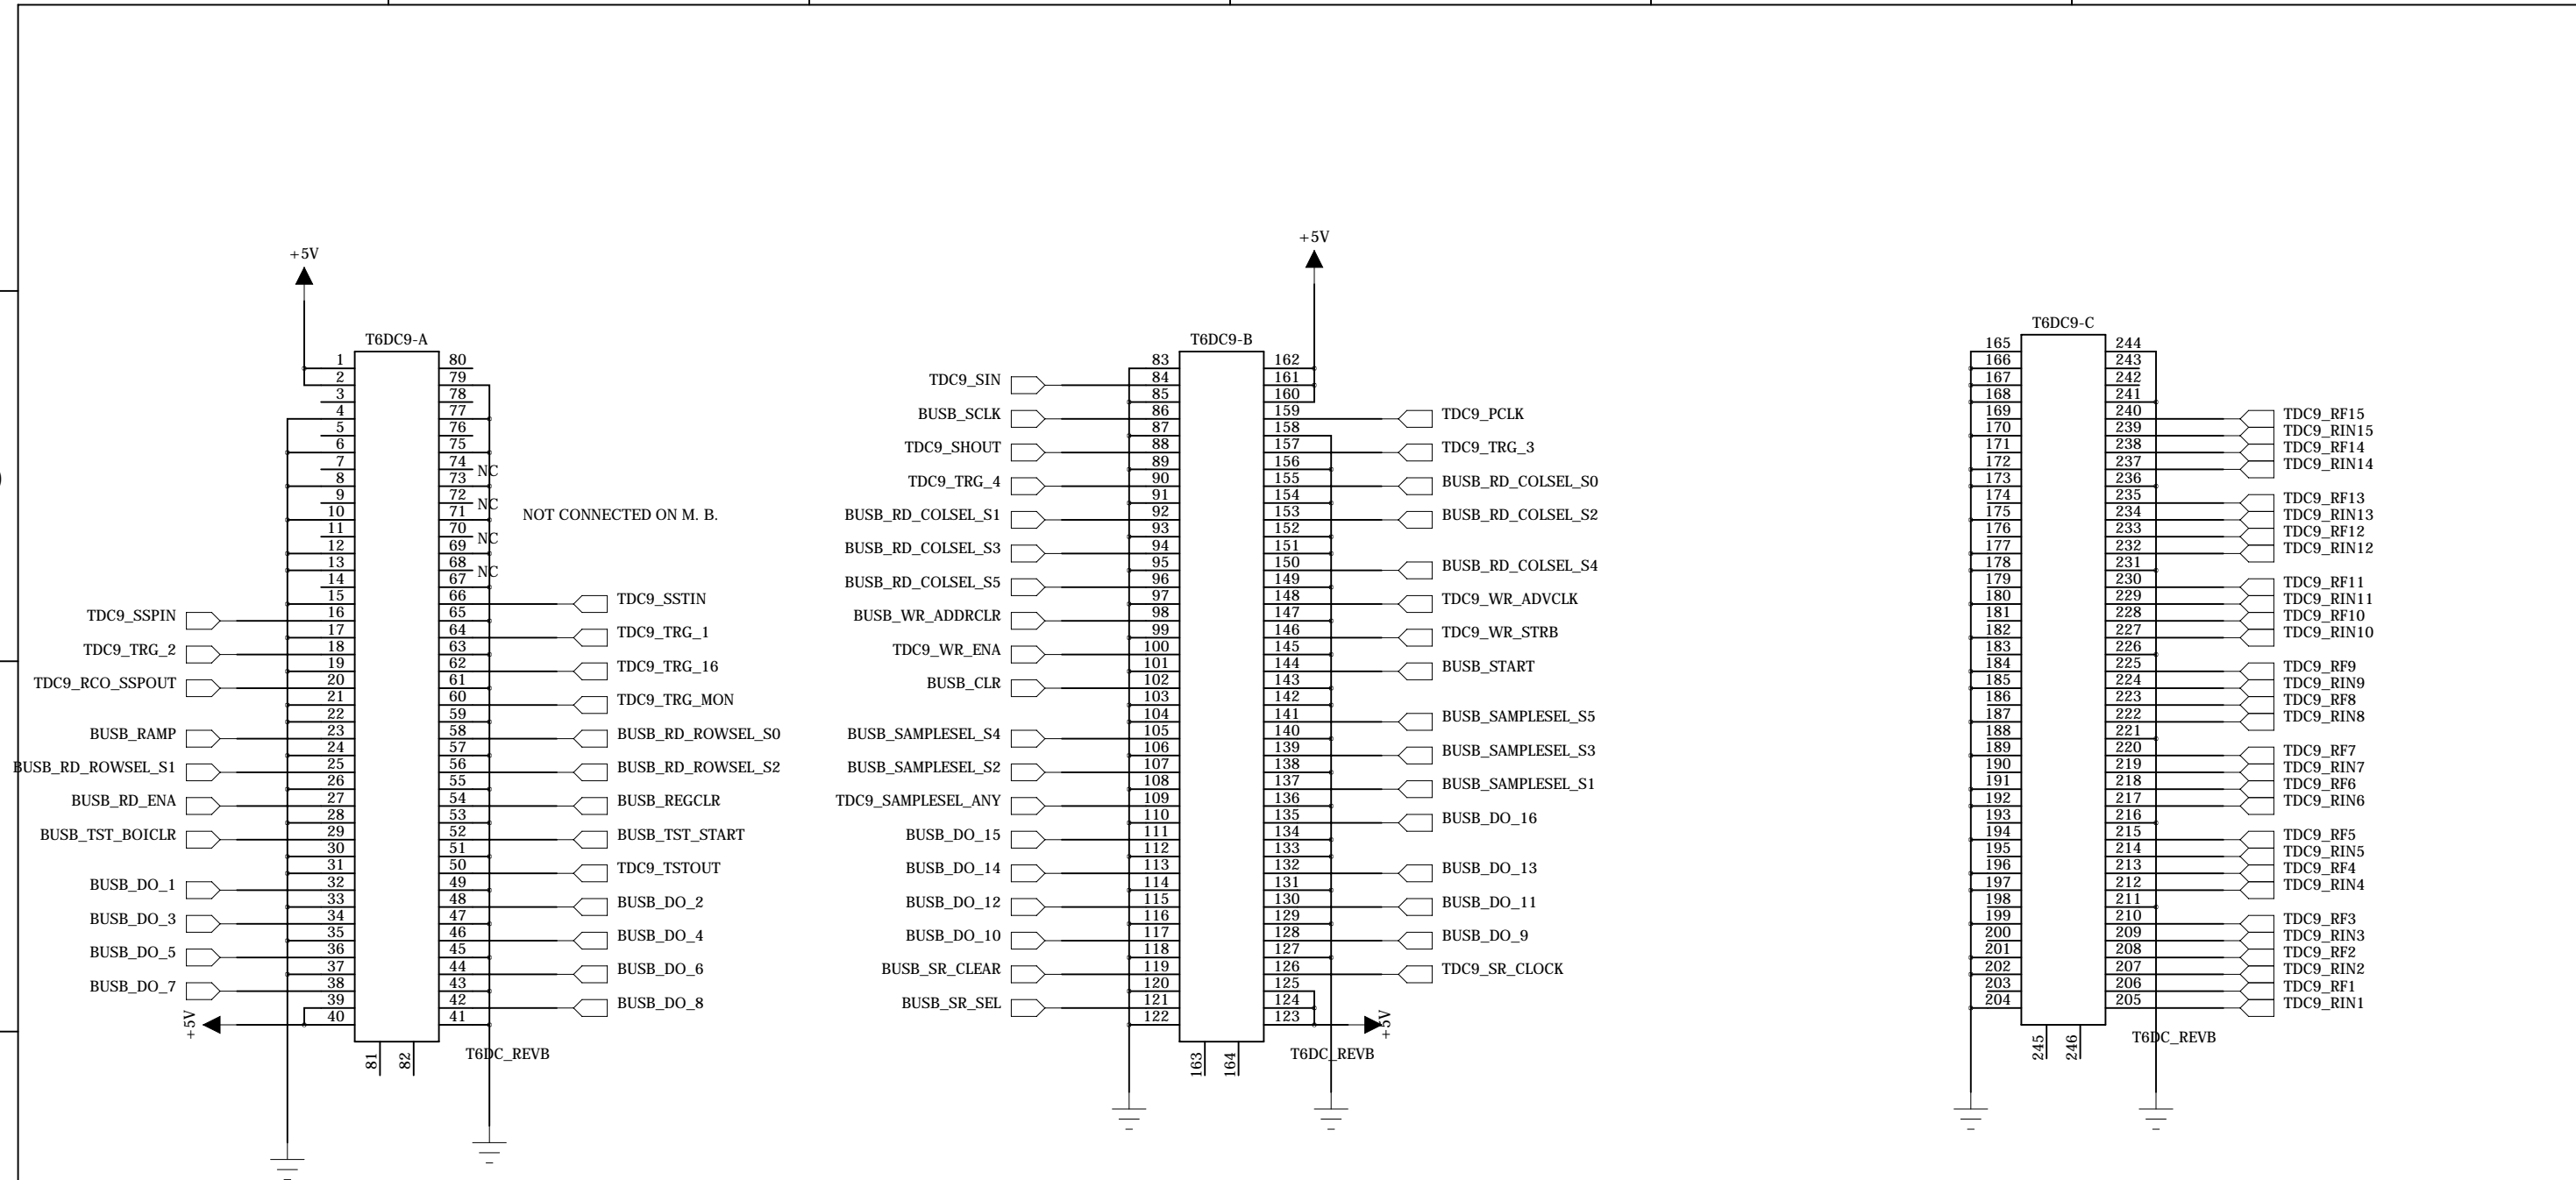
+5V

T6DC9-A

1 2 3 4 5 6 7 8 9 10 11 12 13 14 15 16 17 18 19 20 21 22 23 24 25 26 27 28 29 30 31 32 33 34 35 36 37 38 39 40

80 79 78 77 76 75 74 73 72 71 70 69 68 67 66 65 64 63 62 61 60 59 58 57 56 55 54 53 52 51 50 49 48 47 46 45 44 43 42 41

81 82

NC
NC
NC
NC

NOT CONNECTED ON M. B.

TDC9_SSPIN
TDC9_TRG_2
TDC9_RCO_SSPOUT
BUSB_RAMP
BUSB_RD_ROWSEL_S1
BUSB_RD_ENA
BUSB_TST_BOICLR
BUSB_DO_1
BUSB_DO_3
BUSB_DO_5
BUSB_DO_7

TDC9_SSTIN
TDC9_TRG_1
TDC9_TRG_16
TDC9_TRG_MON
BUSB_RD_ROWSEL_S0
BUSB_RD_ROWSEL_S2
BUSB_REGCLR
BUSB_TST_START
TDC9_TSTOUT
BUSB_DO_2
BUSB_DO_4
BUSB_DO_6
BUSB_DO_8

+5V

T6DC_REVB

+5V

T6DC9-B

83 84 85 86 87 88 89 90 91 92 93 94 95 96 97 98 99 100 101 102 103 104 105 106 107 108 109 110 111 112 113 114 115 116 117 118 119 120 121 122

162 161 160 159 158 157 156 155 154 153 152 151 150 149 148 147 146 145 144 143 142 141 140 139 138 137 136 135 134 133 132 131 130 129 128 127 126 125 124 123

163 164

TDC9_SIN
BUSB_SCLK
TDC9_SHOUT
TDC9_TRG_4
BUSB_RD_COLSEL_S1
BUSB_RD_COLSEL_S3
BUSB_RD_COLSEL_S5
BUSB_WR_ADDRCLR
TDC9_WR_ENA
BUSB_CLR
BUSB_SAMPLESEL_S4
BUSB_SAMPLESEL_S2
TDC9_SAMPLESEL_ANY
BUSB_DO_15
BUSB_DO_14
BUSB_DO_12
BUSB_DO_10
BUSB_SR_CLEAR
BUSB_SR_SEL

TDC9_PCLK
TDC9_TRG_3
BUSB_RD_COLSEL_S0
BUSB_RD_COLSEL_S2
BUSB_RD_COLSEL_S4
TDC9_WR_ADVCLK
TDC9_WR_STRB
BUSB_START
BUSB_SAMPLESEL_S5
BUSB_SAMPLESEL_S3
BUSB_SAMPLESEL_S1
BUSB_DO_16
BUSB_DO_13
BUSB_DO_11
BUSB_DO_9
TDC9_SR_CLOCK

+5V

T6DC_REVB

T6DC9-C

165 166 167 168 169 170 171 172 173 174 175 176 177 178 179 180 181 182 183 184 185 186 187 188 189 190 191 192 193 194 195 196 197 198 199 200 201 202 203 204

244 243 242 241 240 239 238 237 236 235 234 233 232 231 230 229 228 227 226 225 224 223 222 221 220 219 218 217 216 215 214 213 212 211 210 209 208 207 206 205

245 246

TDC9_RF15
TDC9_RIN15
TDC9_RF14
TDC9_RIN14
TDC9_RF13
TDC9_RIN13
TDC9_RF12
TDC9_RIN12
TDC9_RF11
TDC9_RIN11
TDC9_RF10
TDC9_RIN10
TDC9_RF9
TDC9_RIN9
TDC9_RF8
TDC9_RIN8
TDC9_RF7
TDC9_RIN7
TDC9_RF6
TDC9_RIN6
TDC9_RF5
TDC9_RIN5
TDC9_RF4
TDC9_RIN4
TDC9_RF3
TDC9_RIN3
TDC9_RF2
TDC9_RIN2
TDC9_RF1
TDC9_RIN1

T6DC_REVB